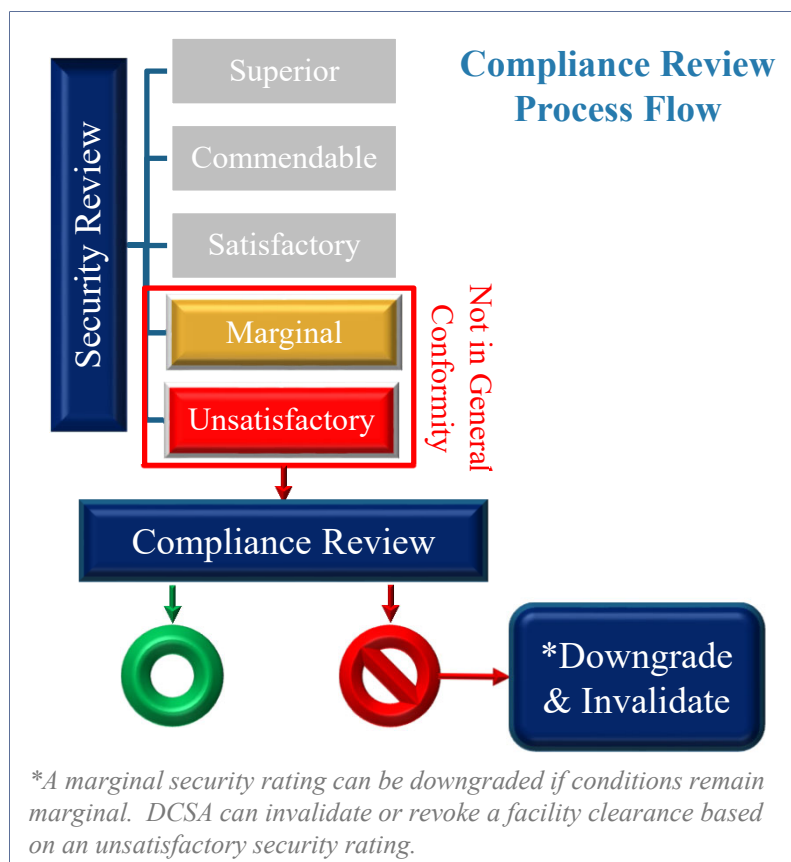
Compliance Review Process Flow

Security Review

Superior

Commendable

Satisfactory

Marginal

Unsatisfactory

Not in General Conformity

Compliance Review

*Downgrade & Invalidate

*A marginal security rating can be downgraded if conditions remain marginal. DCSA can invalidate or revoke a facility clearance based on an unsatisfactory security rating.